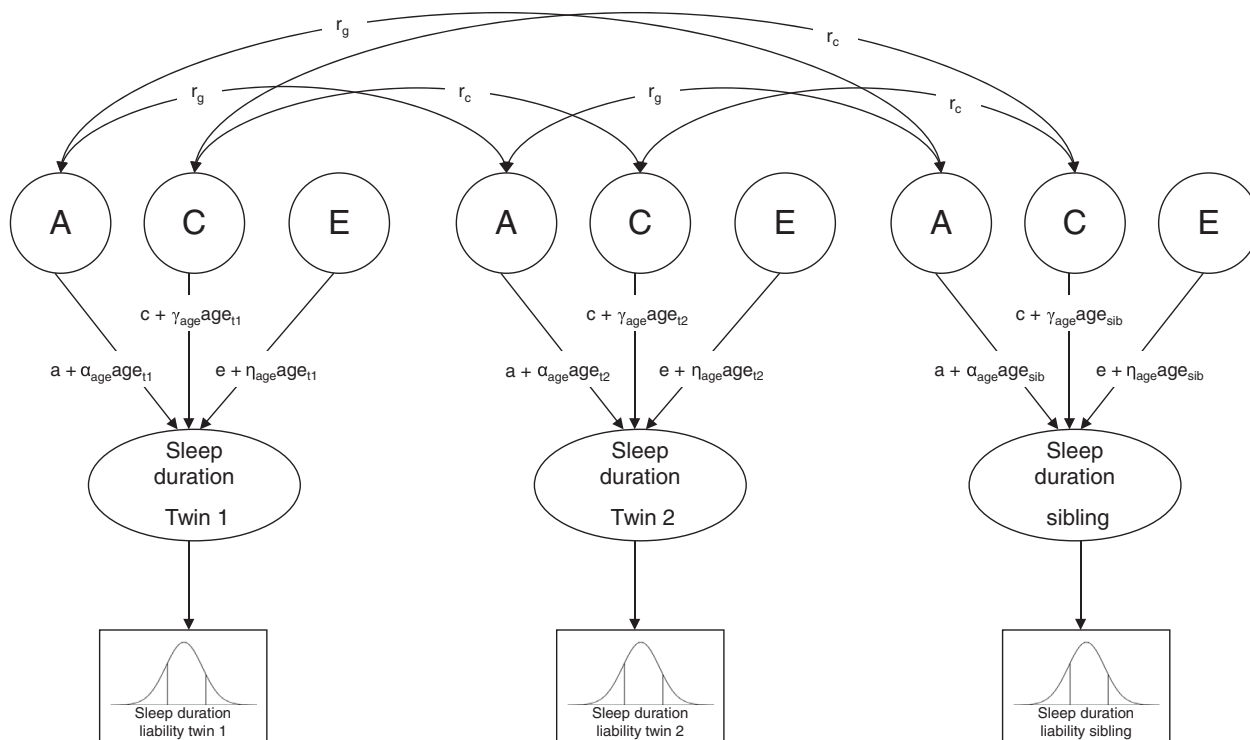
$r_g$

$r_c$

$r_g$

$r_c$

$r_g$

$r_c$

A C E A C E A C E

$c + \gamma_{age}age_{t1}$

$a + \alpha_{age}age_{t1}$

$e + \eta_{age}age_{t1}$

$c + \gamma_{age}age_{t2}$

$a + \alpha_{age}age_{t2}$

$e + \eta_{age}age_{t2}$

$c + \gamma_{age}age_{sib}$

$a + \alpha_{age}age_{sib}$

$e + \eta_{age}age_{sib}$

Sleep duration Twin 1

Sleep duration Twin 2

Sleep duration sibling

Sleep duration liability twin 1

Sleep duration liability twin 2

Sleep duration liability sibling